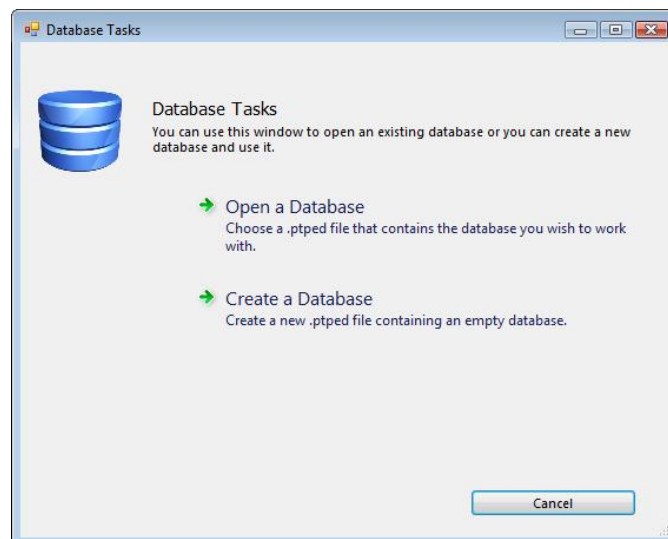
Database Tasks

Database Tasks
You can use this window to open an existing database or you can create a new database and use it.

Open a Database
Choose a .ptped file that contains the database you wish to work with.

Create a Database
Create a new .ptped file containing an empty database.

Cancel